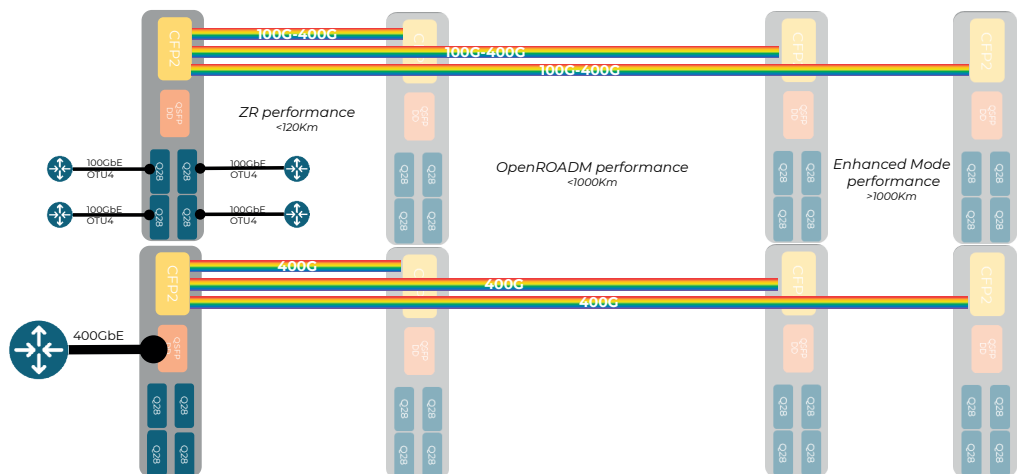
CFP2
100G-400G
100G-400G
100G-400G
CFP2
CFP2
CFP2
QSFP DD
QSFP DD
QSFP DD
QSFP DD
ZR performance
<120Km
OpenROADM performance
<1000Km
Enhanced Mode performance
>1000Km
100GbE
OTU4
Q28
Q28
100GbE
OTU4
100GbE
OTU4
Q28
Q28
100GbE
OTU4
Q28
Q28
Q28
Q28
Q28
Q28
Q28
Q28
Q28
Q28
Q28
Q28
CFP2
400G
400G
400G
CFP2
CFP2
CFP2
400GbE
QSFP DD
QSFP DD
QSFP DD
QSFP DD
Q28
Q28
Q28
Q28
Q28
Q28
Q28
Q28
Q28
Q28
Q28
Q28
Q28
Q28
Q28
Q28